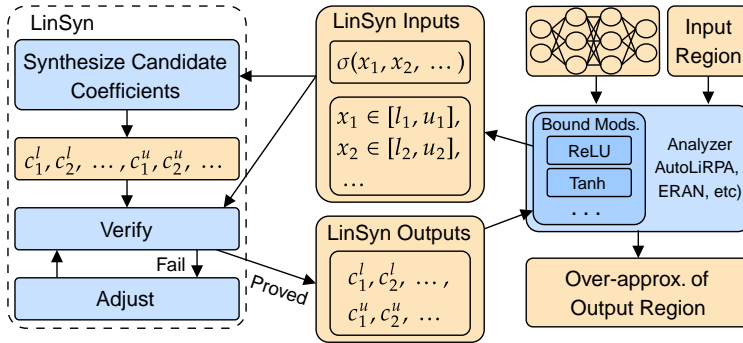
LinSyn

Synthesize Candidate Coefficients

$c_1^l, c_2^l, \ldots, c_1^u, c_2^u, \ldots$

Verify

Fail

Adjust

Proved

LinSyn Inputs

$\sigma(x_1, x_2, \ldots)$

$x_1 \in [l_1, u_1],$
$x_2 \in [l_2, u_2],$
$\ldots$

LinSyn Outputs

$c_1^l, c_2^l, \ldots,$
$c_1^u, c_2^u, \ldots$

Input Region

Bound Mods.

ReLU

Tanh

. . .

Analyzer AutoLiRPA, ERAN, etc)

Over-approx. of Output Region